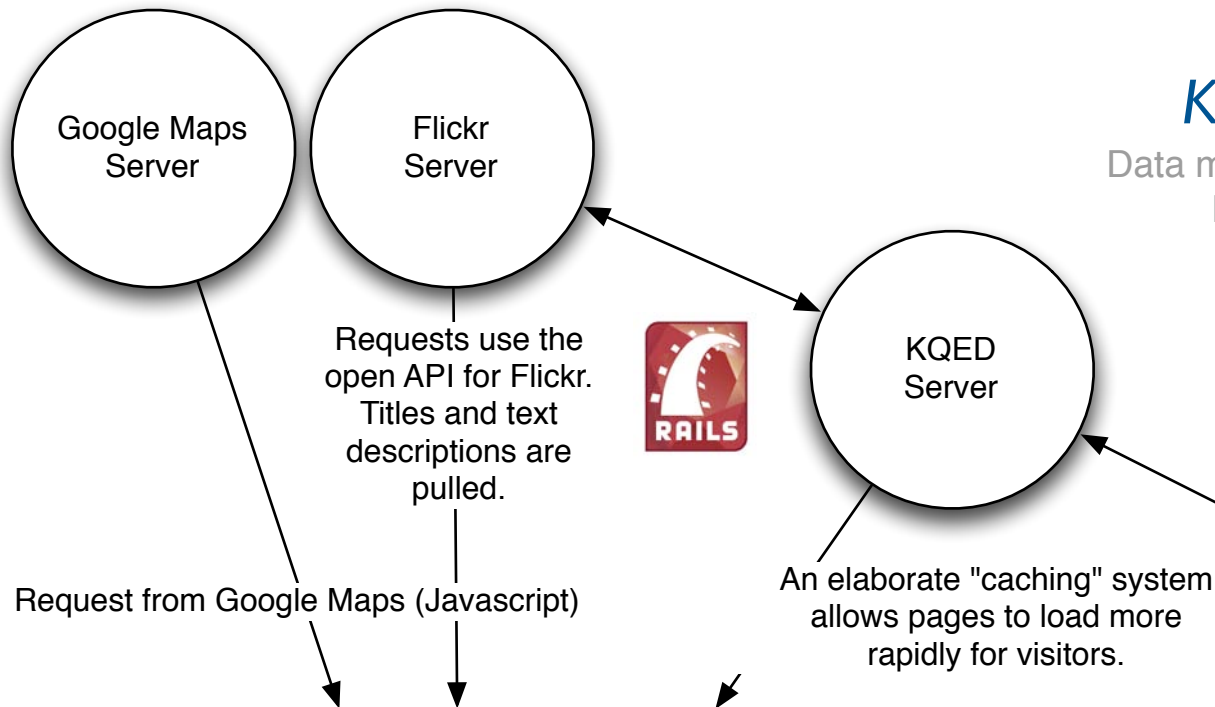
Google Maps Server

Flickr Server

K

Data m

KQED Server

Requests use the open API for Flickr. Titles and text descriptions are pulled.

RAILS

Request from Google Maps (Javascript)

An elaborate "caching" system allows pages to load more rapidly for visitors.